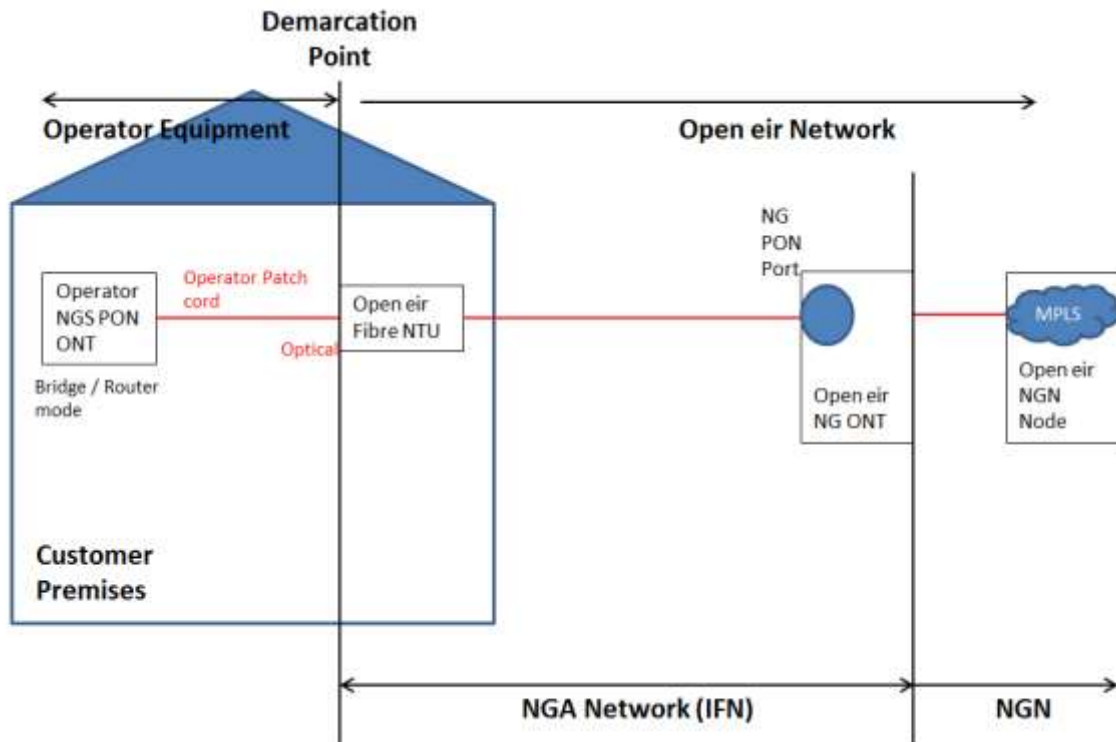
Demarcation Point

Operator Equipment

Open eir Network

Operator NGS PON ONT

Bridge / Router mode

Operator Patch cord

Optical

Open eir Fibre NTU

NG PON Port

Open eir NG ONT

MPLS

Open eir NGN Node

Customer Premises

NGA Network (IFN)

NGN